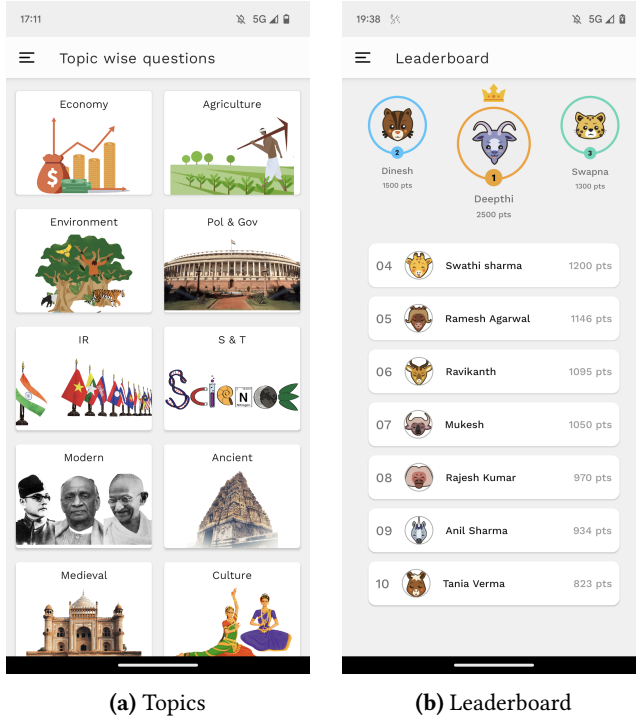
17:11 5G

Topic wise questions

Economy

Agriculture

Environment

Pol & Gov

IR

S & T

Modern

Ancient

Medieval

Culture

19:38 5G

Leaderboard

2
Dinesh
1500 pts

1
Deepthi
2500 pts

3
Swapna
1300 pts

| | | |
|---|---|---|
| 04 | Swathi sharma | 1200 pts |
| 05 | Ramesh Agarwal | 1146 pts |
| 06 | Ravikanth | 1095 pts |
| 07 | Mukesh | 1050 pts |
| 08 | Rajesh Kumar | 970 pts |
| 09 | Anil Sharma | 934 pts |
| 10 | Tania Verma | 823 pts |

**(a)** Topics

**(b)** Leaderboard